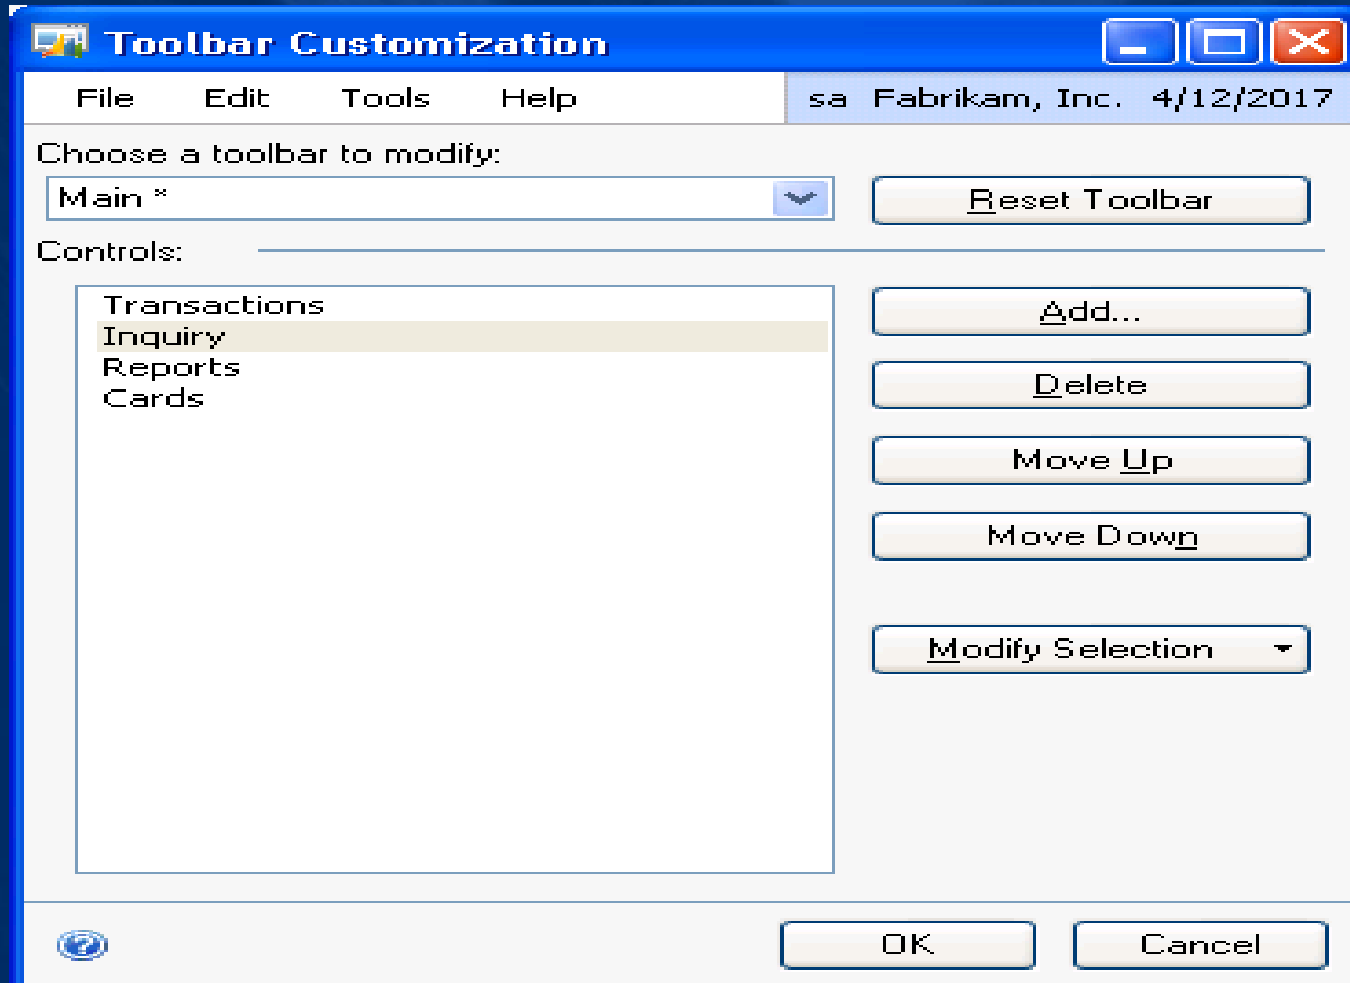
Toolbar Customization

File Edit Tools Help

sa Fabrikam, Inc. 4/12/2017

Choose a toolbar to modify:

Main *

Reset Toolbar

Controls:

Transactions
Inquiry
Reports
Cards

Add...

Delete

Move Up

Move Down

Modify Selection

OK

Cancel